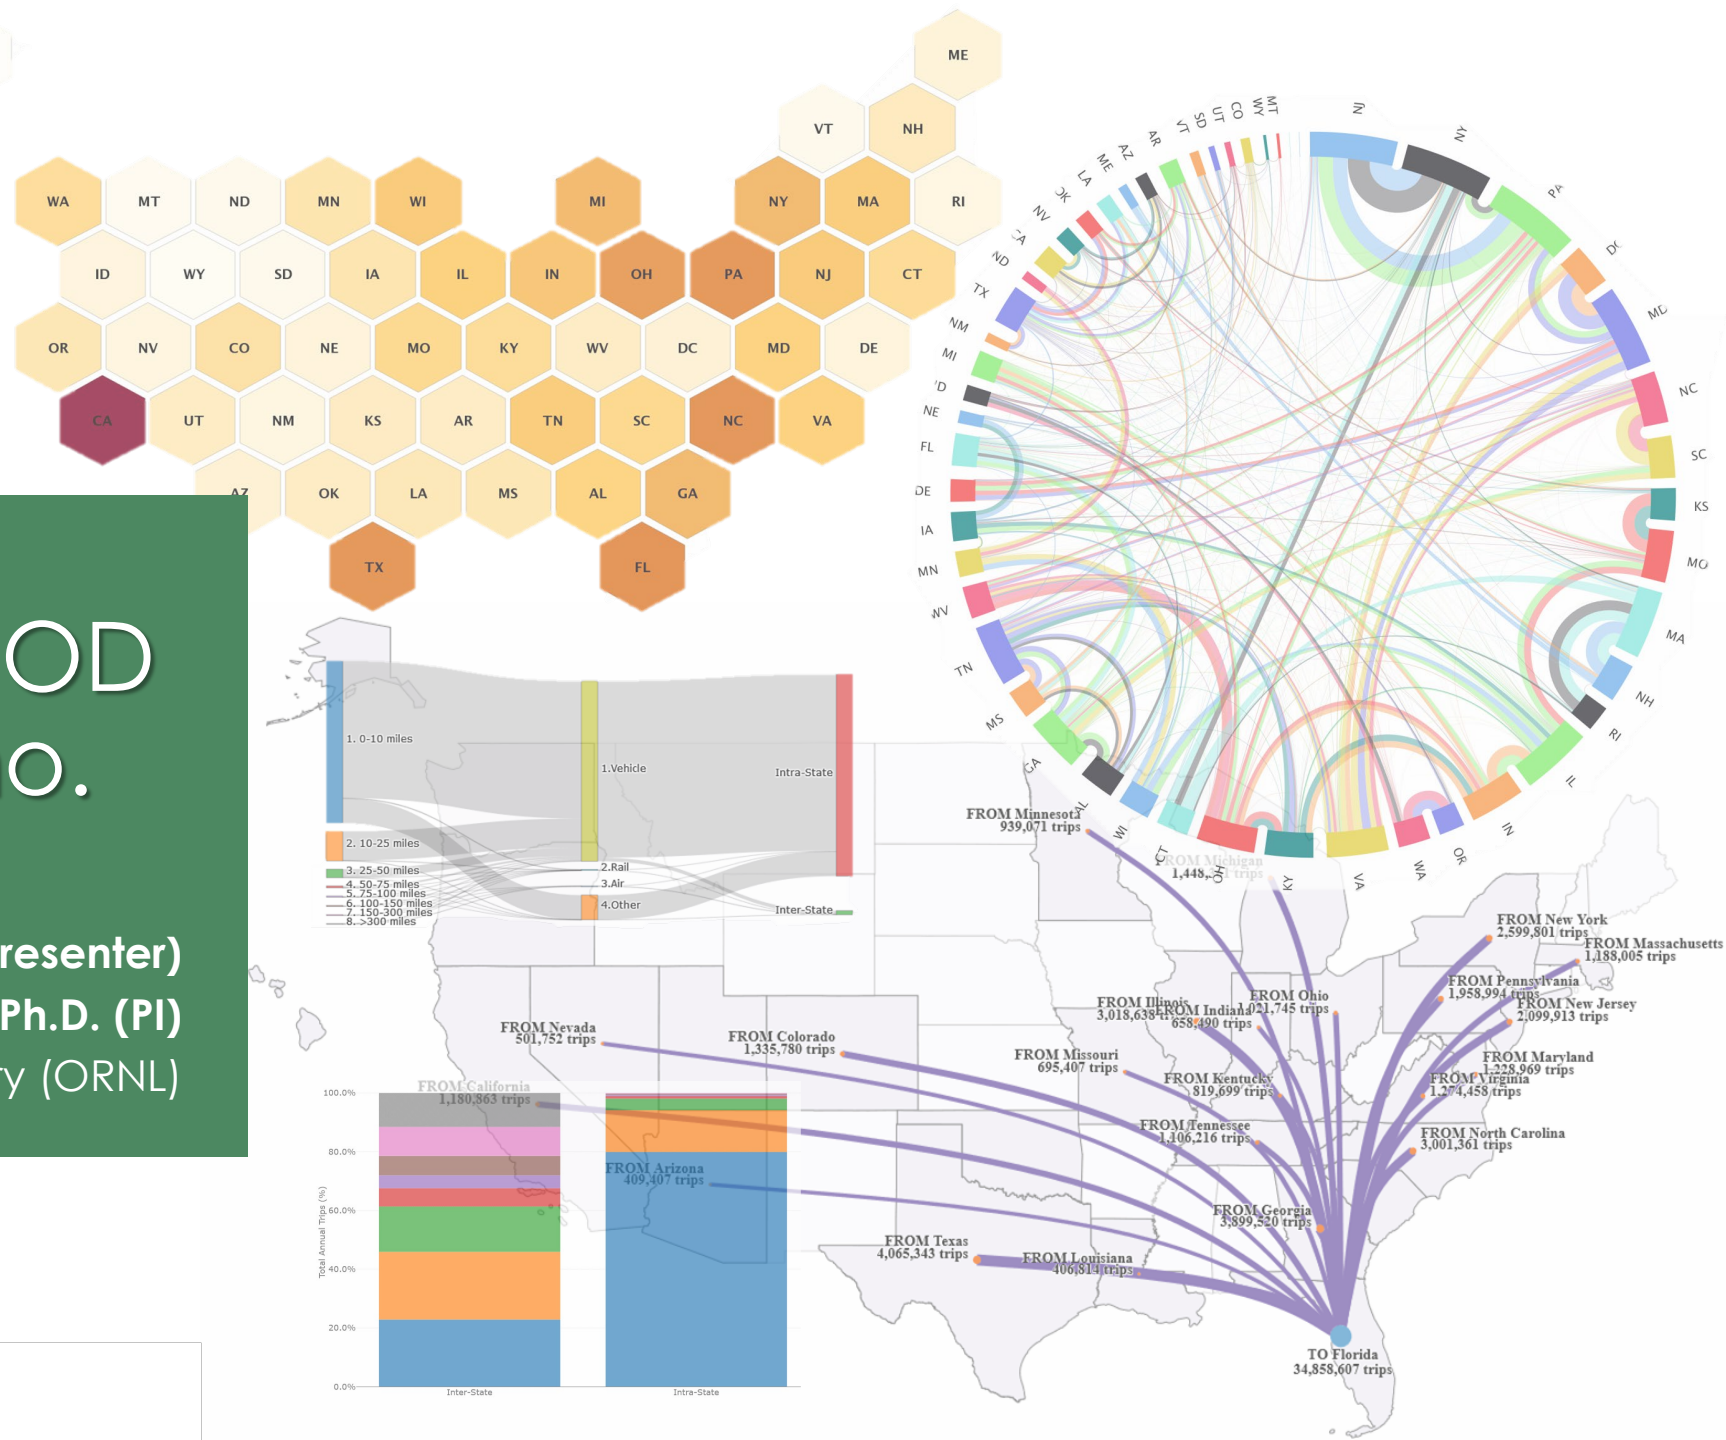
ME
VT NH
WA MT ND MN WI MI NY MA RI
ID WY SD IA IL IN OH PA NJ CT
OR NV CO NE MO KY WV DC MD DE
CA UT NM KS AR TN SC NC VA
AZ OK LA MS AL GA
TX FL

OD
o.

resenter)
Ph.D. (PI)
y (ORNL)

1. 0-10 miles
2. 10-25 miles
3. 25-50 miles
4. 50-75 miles
5. 75-100 miles
6. 100-150 miles
7. 150-300 miles
8. >300 miles
1.Vehicle
2.Rail
3.Air
4.Other
Intra-State
Inter-State

IN NY PA DC MD NC SC KS MO MA NH RI IL IN OR WA VA KY OH CT WI AL GA MS TN WV MN IA DE FL NE ID MI NM TX ND CA NV OK LA ME AZ AR VT SD UT CO WY MT

FROM Minnesota
939,071 trips
FROM Michigan
1,448,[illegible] trips
FROM New York
2,599,801 trips
FROM Massachusetts
1,188,005 trips
FROM Pennsylvania
1,958,994 trips
FROM New Jersey
2,099,913 trips
FROM Illinois
3,018,638 trips
FROM Indiana
658,490 trips
FROM Ohio
1,021,745 trips
FROM Nevada
501,752 trips
FROM Colorado
1,335,780 trips
FROM Missouri
695,407 trips
FROM Kentucky
819,699 trips
FROM Maryland
1,228,969 trips
FROM Virginia
1,274,458 trips
FROM California
1,180,863 trips
FROM Tennessee
1,106,216 trips
FROM North Carolina
3,001,361 trips
FROM Arizona
409,407 trips
FROM Georgia
3,899,520 trips
FROM Texas
4,065,343 trips
FROM Louisiana
406,814 trips
TO Florida
34,858,607 trips

100.0%
80.0%
60.0%
40.0%
20.0%
0.0%
Total Annual Trips (%)
Inter-State
Intra-State